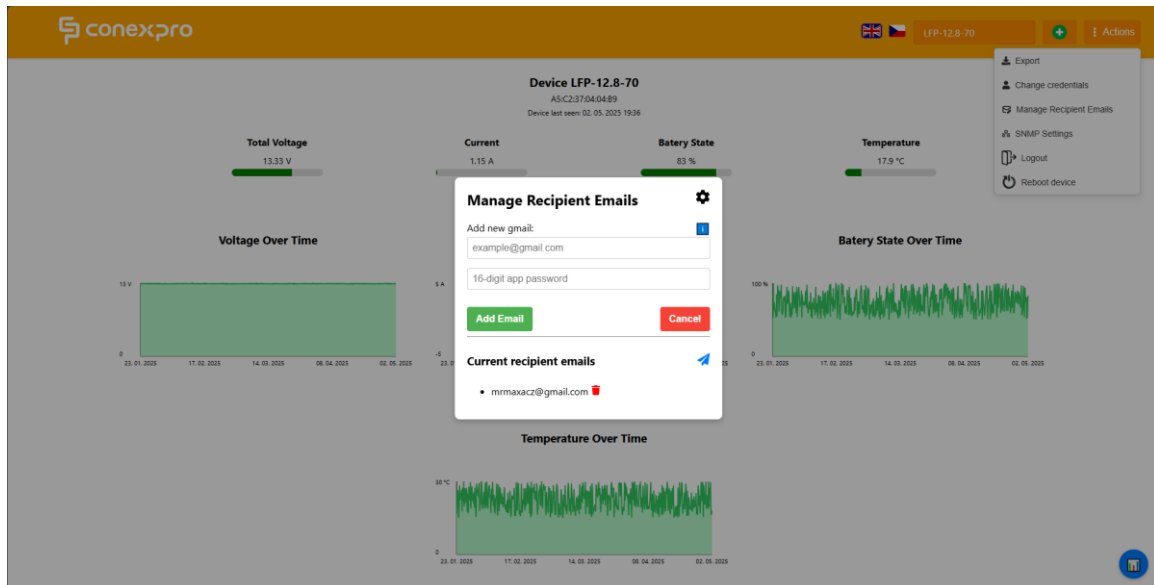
conexpro

LFP-12.8-70

Actions

Export
Change credentials
Manage Recipient Emails
SNMP Settings
Logout
Reboot device

Device LFP-12.8-70
A5:C2:37:04:04:89
Device last seen: 02. 05. 2025 19:36

Total Voltage
13.33 V

Current
1.15 A

Batery State
83 %

Temperature
17.9 °C

Voltage Over Time

13 V
0
23. 01. 2025 17. 02. 2025 14. 03. 2025 08. 04. 2025 02. 05. 2025

5 A
-5
23. 01

Batery State Over Time

100 %
0
23. 01. 2025 17. 02. 2025 14. 03. 2025 08. 04. 2025 02. 05. 2025

Manage Recipient Emails

Add new gmail:
example@gmail.com
16-digit app password

Add Email
Cancel

Current recipient emails

• mrmaxacz@gmail.com

Temperature Over Time

30 °C
0
23. 01. 2025 17. 02. 2025 14. 03. 2025 08. 04. 2025 02. 05. 2025